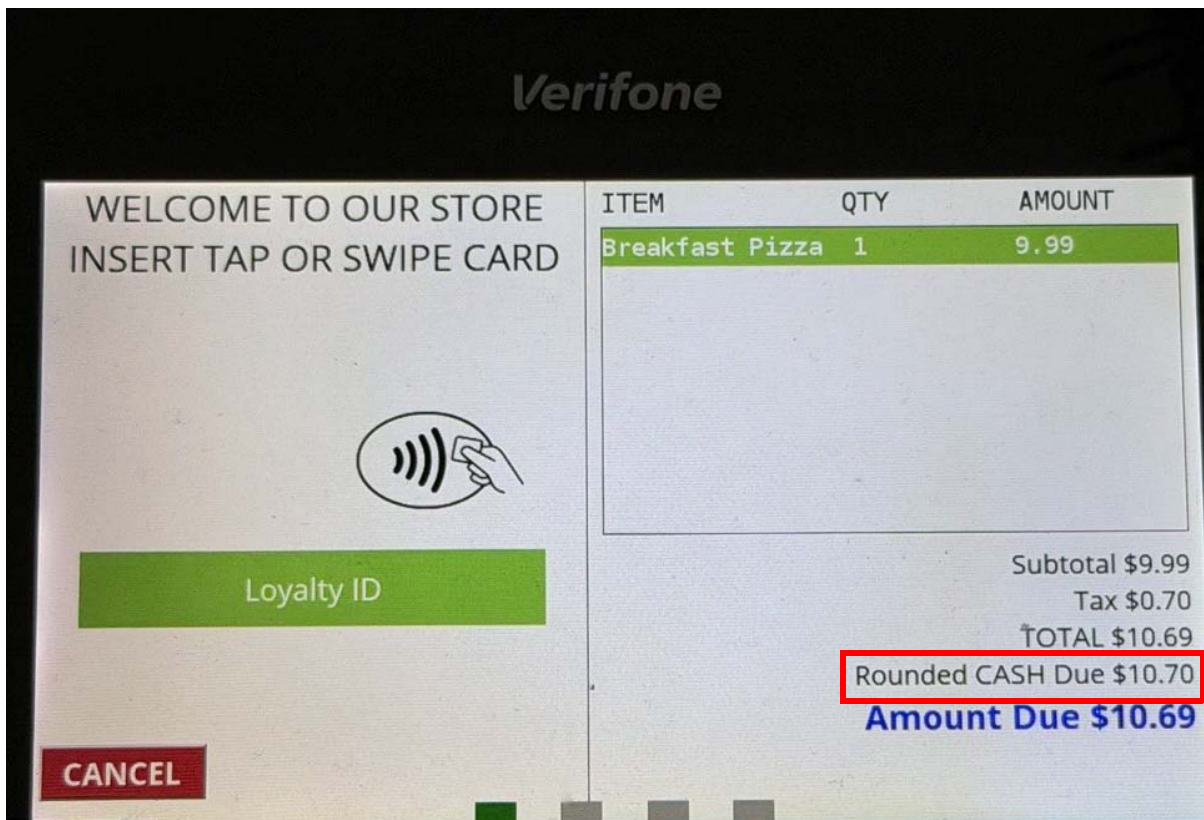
Verifone

WELCOME TO OUR STORE
INSERT TAP OR SWIPE CARD

Loyalty ID

CANCEL

| ITEM | QTY | AMOUNT |
|---|---|---|
| Breakfast Pizza | 1 | 9.99 |

Subtotal $9.99
Tax $0.70
TOTAL $10.69
Rounded CASH Due $10.70
Amount Due $10.69